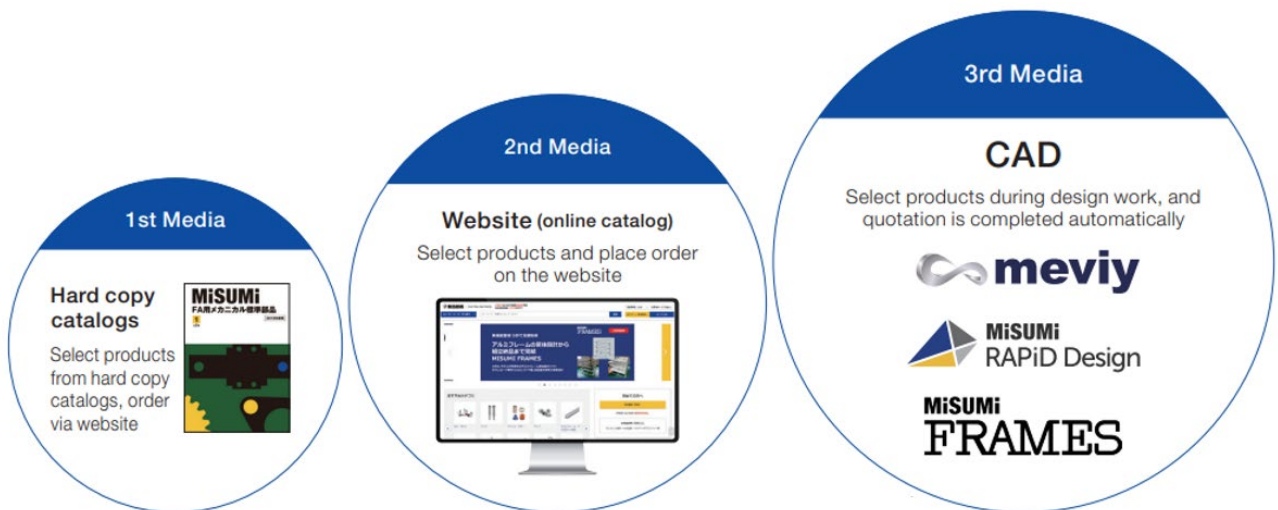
1st Media

Hard copy catalogs

Select products from hard copy catalogs, order via website

MiSUMi
FA用メカニカル標準部品

2nd Media

Website (online catalog)

Select products and place order on the website

アルミフレームの筐体設計から
組立納品まで対応
MISUMI FRAMES

3rd Media

CAD

Select products during design work, and quotation is completed automatically

meviy

MiSUMi
RAPiD Design

MiSUMi
FRAMES